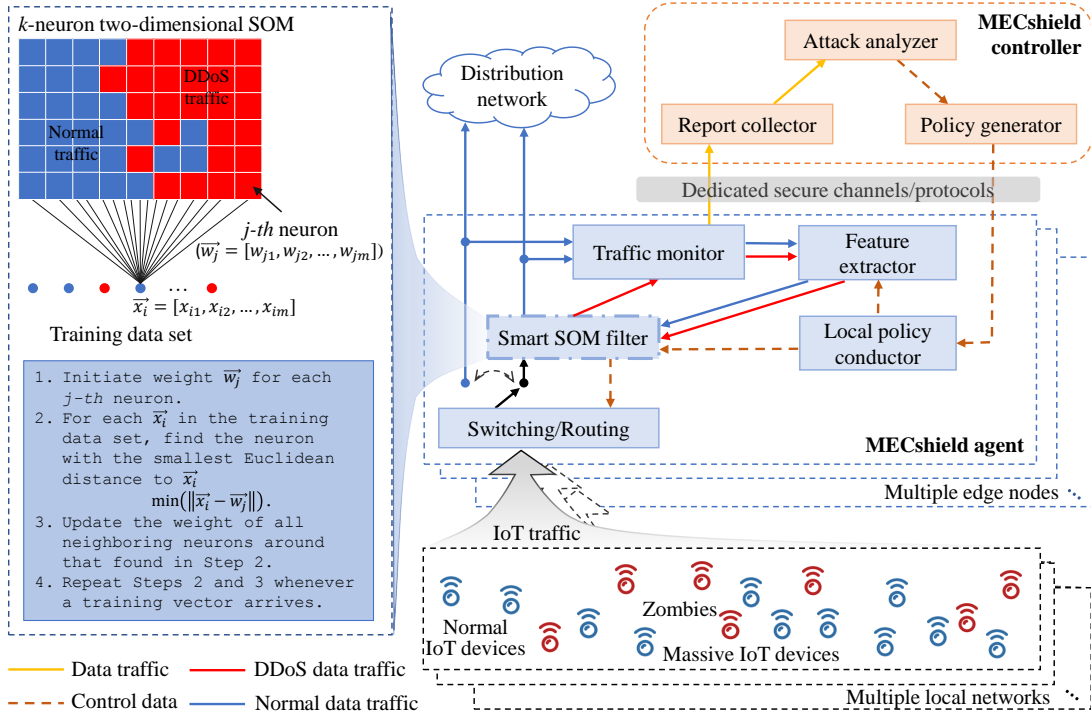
$k$-neuron two-dimensional SOM

DDoS traffic

Normal traffic

$j$-$th$ neuron
$(\overrightarrow{w_j} = [w_{j1}, w_{j2}, \ldots, w_{jm}])$

…

$\overrightarrow{x_i} = [x_{i1}, x_{i2}, \ldots, x_{im}]$

Training data set

1. Initiate weight $\overrightarrow{w_j}$ for each $j$-$th$ neuron.
2. For each $\overrightarrow{x_i}$ in the training data set, find the neuron with the smallest Euclidean distance to $\overrightarrow{x_i}$
$\min(\|\overrightarrow{x_i} - \overrightarrow{w_j}\|)$.
3. Update the weight of all neighboring neurons around that found in Step 2.
4. Repeat Steps 2 and 3 whenever a training vector arrives.

Distribution network

MECshield controller

Attack analyzer

Report collector

Policy generator

Dedicated secure channels/protocols

Traffic monitor

Feature extractor

Smart SOM filter

Local policy conductor

Switching/Routing

MECshield agent

Multiple edge nodes

IoT traffic

Zombies

Normal IoT devices

Massive IoT devices

Multiple local networks

Data traffic

DDoS data traffic

Control data

Normal data traffic